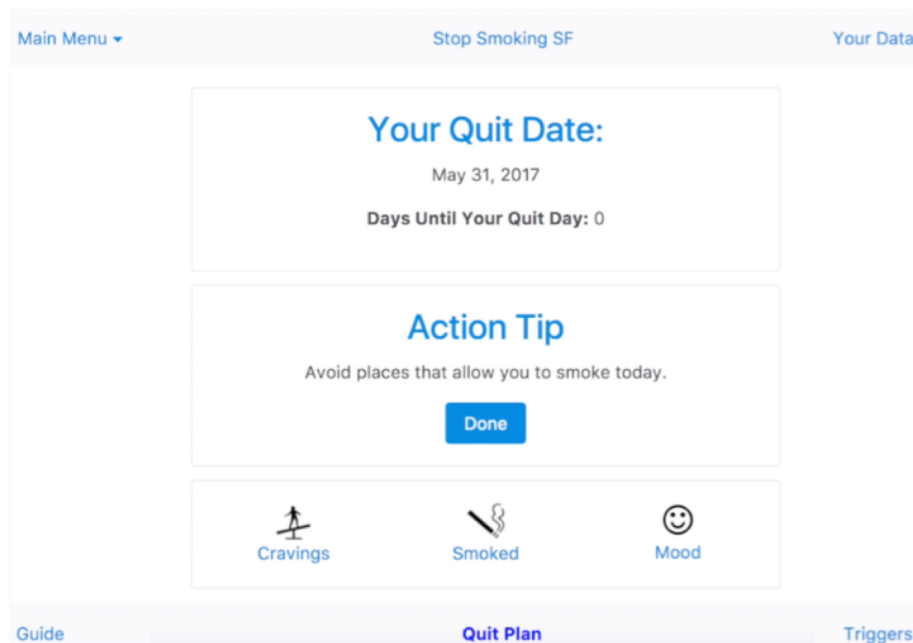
Main Menu ▾

Stop Smoking SF

Your Data

Your Quit Date:

May 31, 2017

**Days Until Your Quit Day:** 0

Action Tip

Avoid places that allow you to smoke today.

Done

Cravings

Smoked

Mood

Guide

Quit Plan

Triggers